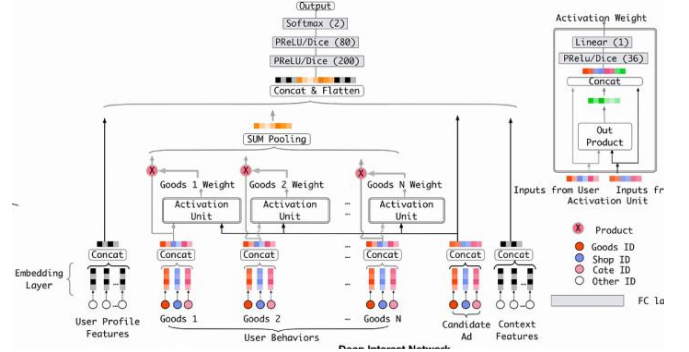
Output
Softmax (2)
PReLU/Dice (80)
PReLU/Dice (200)
Concat & Flatten
SUM Pooling
X
Goods 1 Weight
X
Goods 2 Weight
X
Goods N Weight
Activation Unit
Activation Unit
...
Activation Unit
Concat
Concat
Concat
...
Concat
Concat
Concat
Embedding Layer
...
User Profile Features
Goods 1
Goods 2
...
Goods N
User Behaviors
Candidate Ad
Context Features
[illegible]
Activation Weight
Linear (1)
PRelu/Dice (36)
Concat
Out Product
Inputs from User
Inputs fr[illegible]
Activation Unit
X Product
Goods ID
Shop ID
Cate ID
Other ID
FC la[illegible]